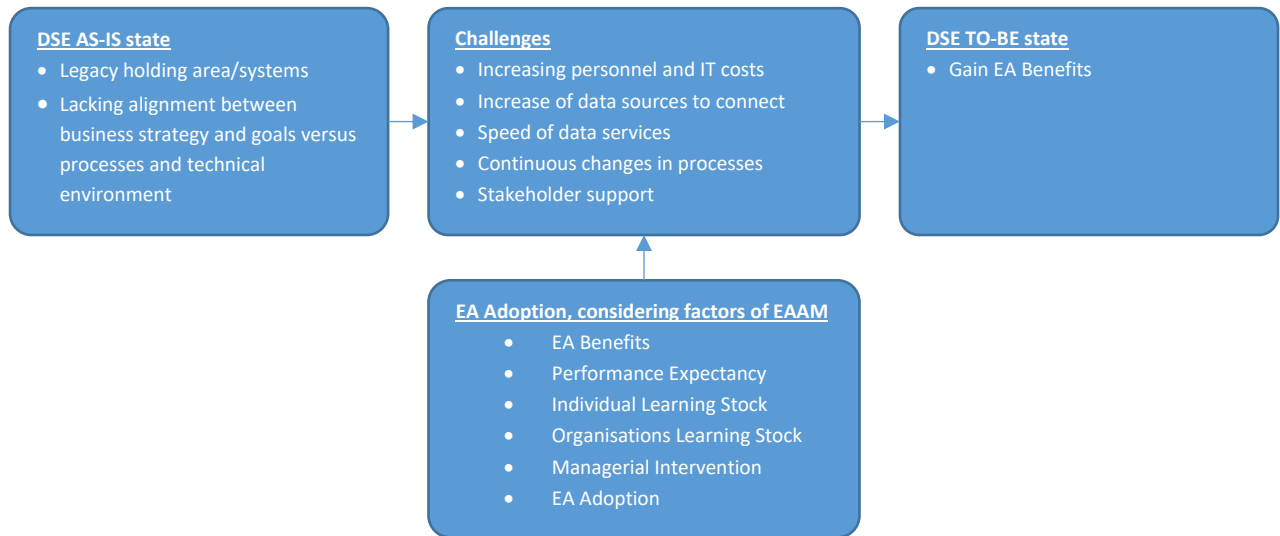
DSE AS-IS state
- Legacy holding area/systems
- Lacking alignment between business strategy and goals versus processes and technical environment

Challenges
- Increasing personnel and IT costs
- Increase of data sources to connect
- Speed of data services
- Continuous changes in processes
- Stakeholder support

DSE TO-BE state
- Gain EA Benefits

EA Adoption, considering factors of EAAM
- EA Benefits
- Performance Expectancy
- Individual Learning Stock
- Organisations Learning Stock
- Managerial Intervention
- EA Adoption